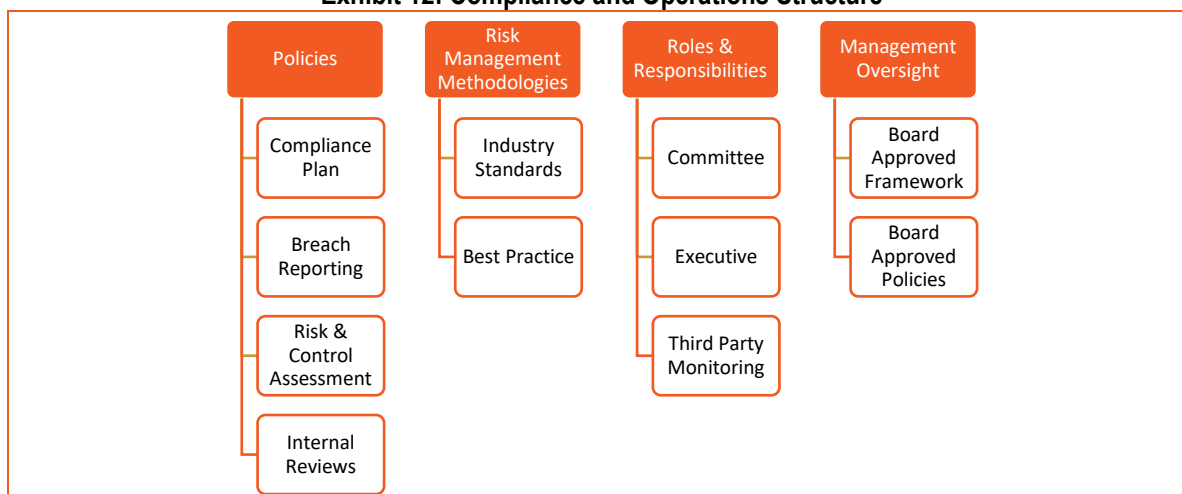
Exhibit 12: Compliance and Operations Structure

Policies

Compliance Plan

Breach Reporting

Risk & Control Assessment

Internal Reviews

Risk Management Methodologies

Industry Standards

Best Practice

Roles & Responsibilities

Committee

Executive

Third Party Monitoring

Management Oversight

Board Approved Framework

Board Approved Policies